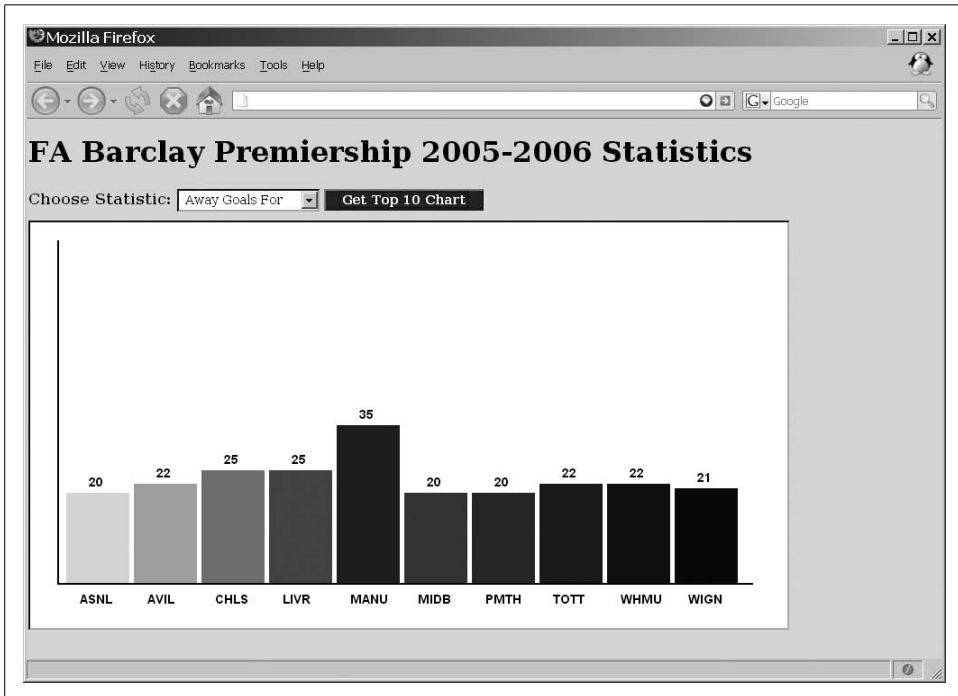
Mozilla Firefox

File Edit View History Bookmarks Tools Help

Google

FA Barclay Premiership 2005-2006 Statistics

Choose Statistic: Away Goals For Get Top 10 Chart

20 22 25 25 35 20 20 22 22 21

ASNL AVIL CHLS LIVR MANU MIDB PMTH TOTT WHMU WIGN